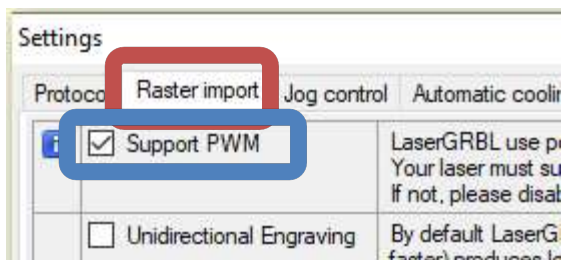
Settings

Protoco | Raster import | Jog control | Automatic coolin

Support PWM

LaserGRBL use p
Your laser must su
If not, please disab

Unidirectional Engraving

By default LaserG
faster) produces lo